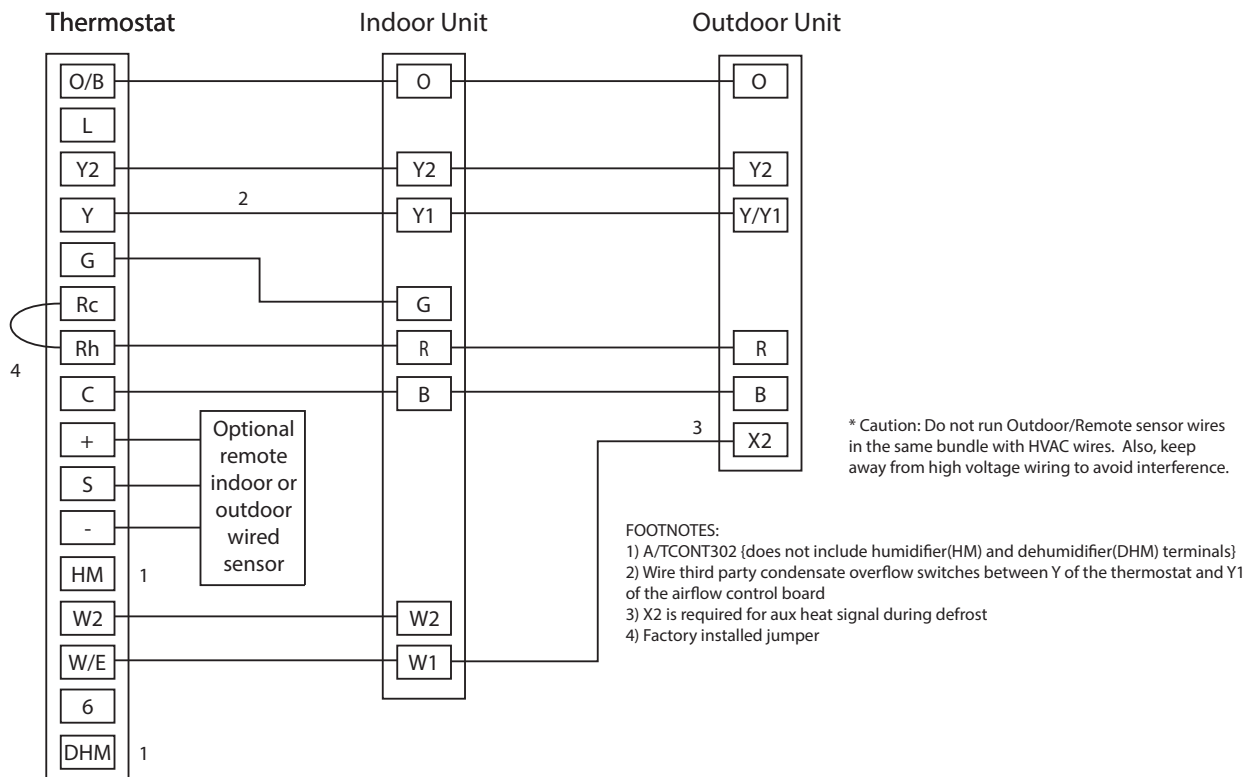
Thermostat

Indoor Unit

Outdoor Unit

O/B
L
Y2
Y
G
Rc
Rh
C
+
S
-
HM
W2
W/E
6
DHM

4

2

1

1

Optional remote indoor or outdoor wired sensor

O
Y2
Y1
G
R
B
W2
W1

O
Y2
Y/Y1
R
B
X2

3

* Caution: Do not run Outdoor/Remote sensor wires in the same bundle with HVAC wires. Also, keep away from high voltage wiring to avoid interference.

FOOTNOTES:
1) A/TCONT302 {does not include humidifier(HM) and dehumidifier(DHM) terminals}
2) Wire third party condensate overflow switches between Y of the thermostat and Y1 of the airflow control board
3) X2 is required for aux heat signal during defrost
4) Factory installed jumper